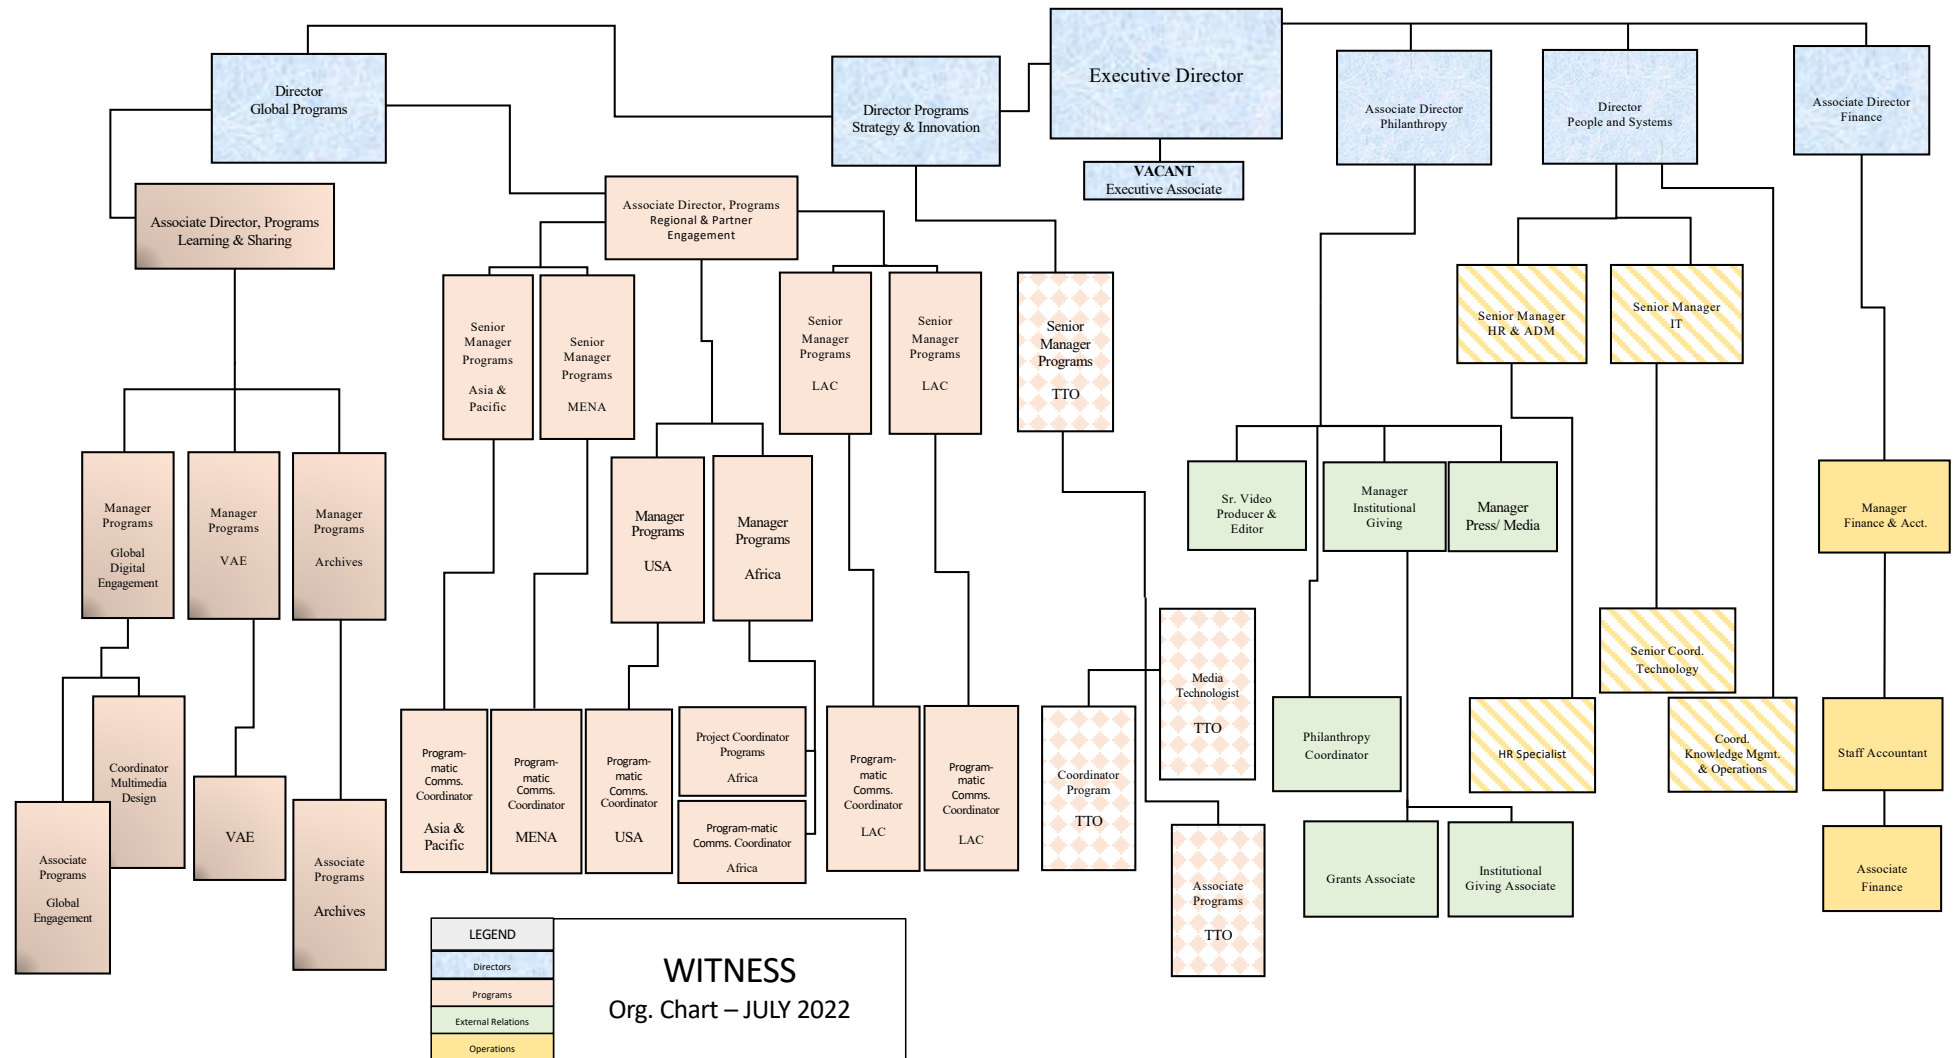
Executive Director

VACANT
Executive Associate

Director
Global Programs

Director Programs
Strategy & Innovation

Associate Director
Philanthropy

Director
People and Systems

Associate Director
Finance

Associate Director, Programs
Learning & Sharing

Associate Director, Programs
Regional & Partner
Engagement

Senior Manager Programs Asia & Pacific

Senior Manager Programs MENA

Senior Manager Programs LAC

Senior Manager Programs LAC

Senior Manager Programs TTO

Senior Manager HR & ADM

Senior Manager IT

Manager Programs Global Digital Engagement

Manager Programs VAE

Manager Programs Archives

Manager Programs USA

Manager Programs Africa

Sr. Video Producer & Editor

Manager Institutional Giving

Manager Press/ Media

Manager Finance & Acct.

Media Technologist TTO

Senior Coord. Technology

Coordinator Multimedia Design

VAE

Program-matic Comms. Coordinator Asia & Pacific

Program-matic Comms. Coordinator MENA

Program-matic Comms. Coordinator USA

Project Coordinator Programs Africa

Program-matic Comms. Coordinator Africa

Program-matic Comms. Coordinator LAC

Program-matic Comms. Coordinator LAC

Coordinator Program TTO

Philanthropy Coordinator

HR Specialist

Coord. Knowledge Mgmt. & Operations

Staff Accountant

Associate Programs Global Engagement

Associate Programs Archives

Associate Programs TTO

Grants Associate

Institutional Giving Associate

Associate Finance

LEGEND
Directors
Programs
External Relations
Operations

WITNESS
Org. Chart – JULY 2022